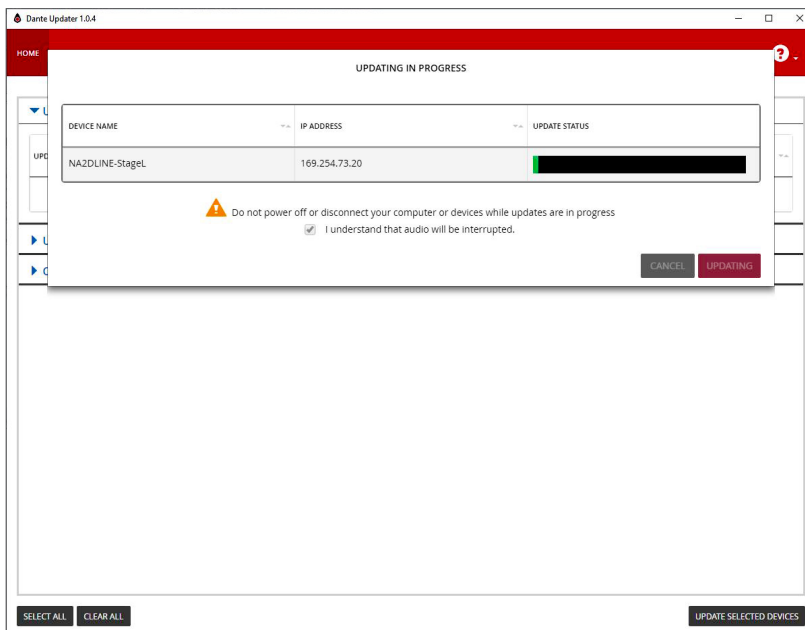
Dante Updater 1.0.4

HOME

UPDATING IN PROGRESS

| DEVICE NAME | IP ADDRESS | UPDATE STATUS |
|---|---|---|
| NA2DLINE-StageL | 169.254.73.20 | |

Do not power off or disconnect your computer or devices while updates are in progress

I understand that audio will be interrupted.

CANCEL UPDATING

SELECT ALL CLEAR ALL

UPDATE SELECTED DEVICES